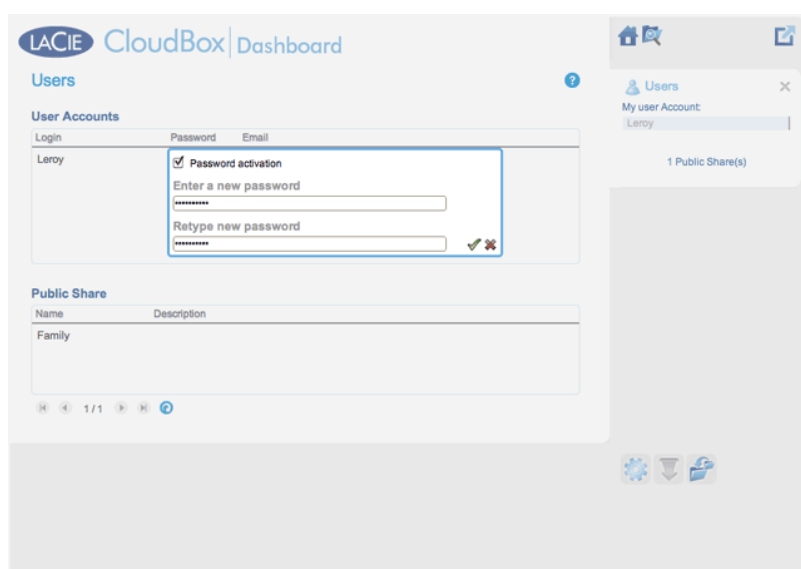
LACIE CloudBox | Dashboard

Users

User Accounts

| Login | Password | Email |
|---|---|---|
| Leroy | | |

Password activation

Enter a new password

••••••••••

Retype new password

••••••••••

Public Share

| Name | Description |
|---|---|
| Family | |

1/1

Users

My user Account:

Leroy

1 Public Share(s)